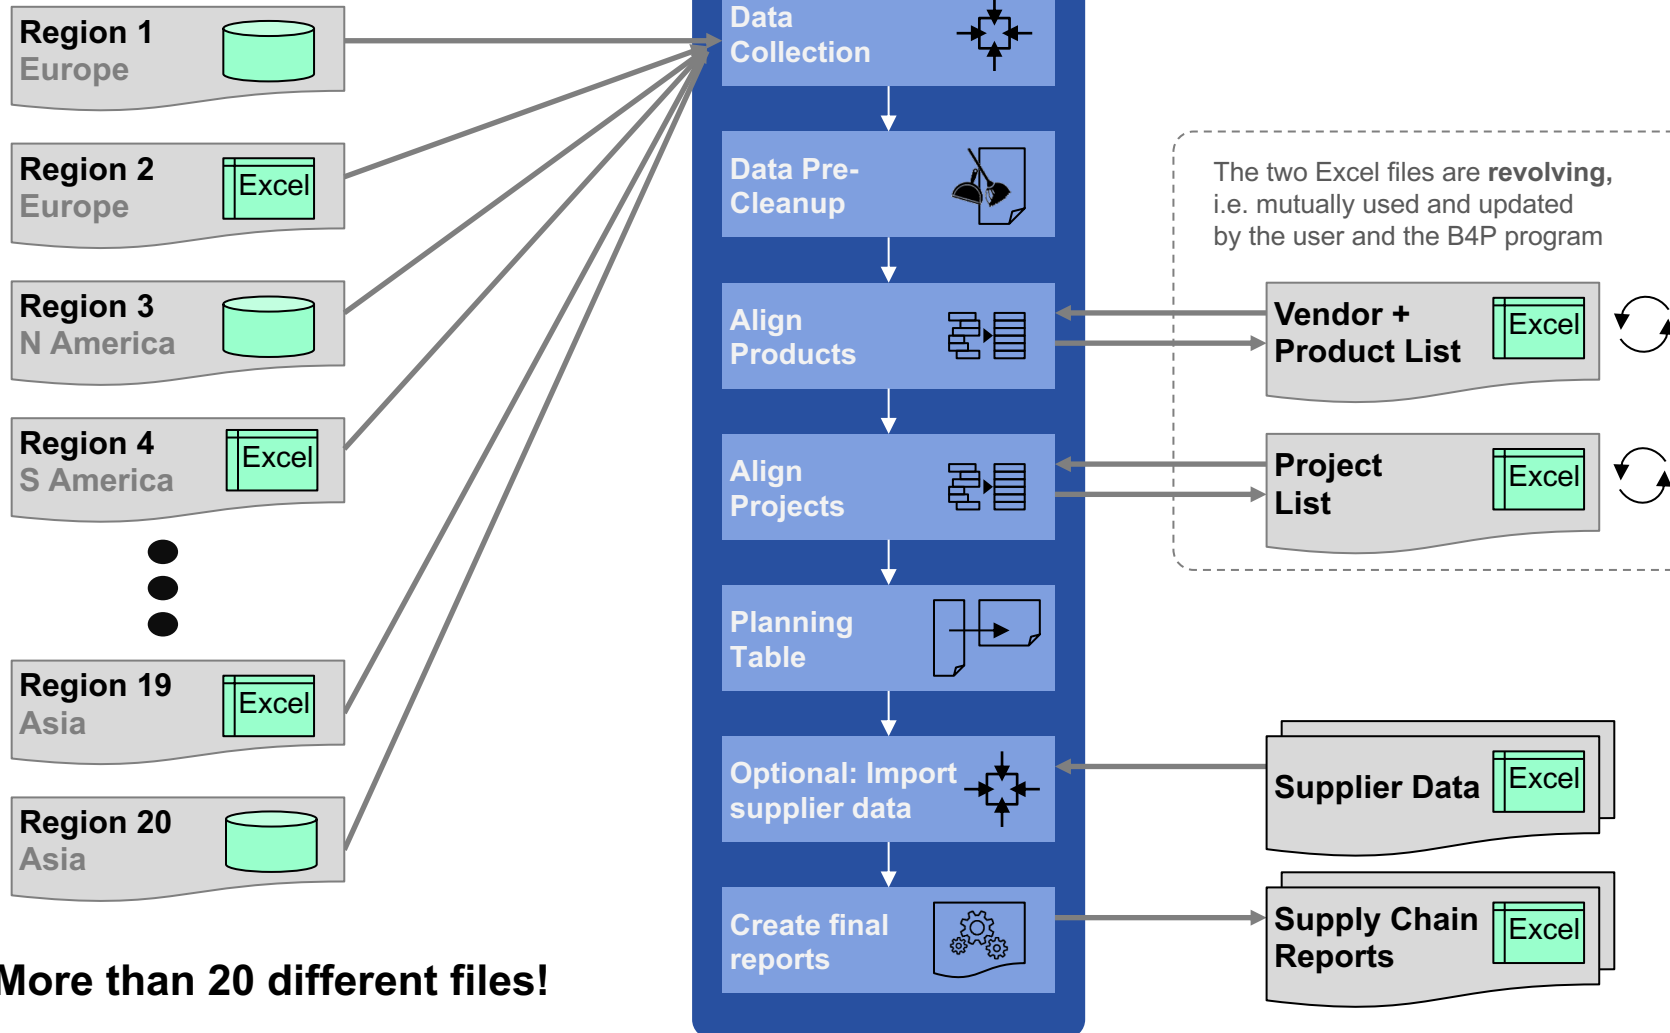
Region 1
Europe

Region 2
Europe
Excel

Region 3
N America

Region 4
S America
Excel

Region 19
Asia
Excel

Region 20
Asia

More than 20 different files!

Data Collection

Data Pre-Cleanup

Align Products

Align Projects

Planning Table

Optional: Import supplier data

Create final reports

The two Excel files are **revolving,** i.e. mutually used and updated by the user and the B4P program

Vendor + Product List
Excel

Project List
Excel

Supplier Data
Excel

Supply Chain Reports
Excel